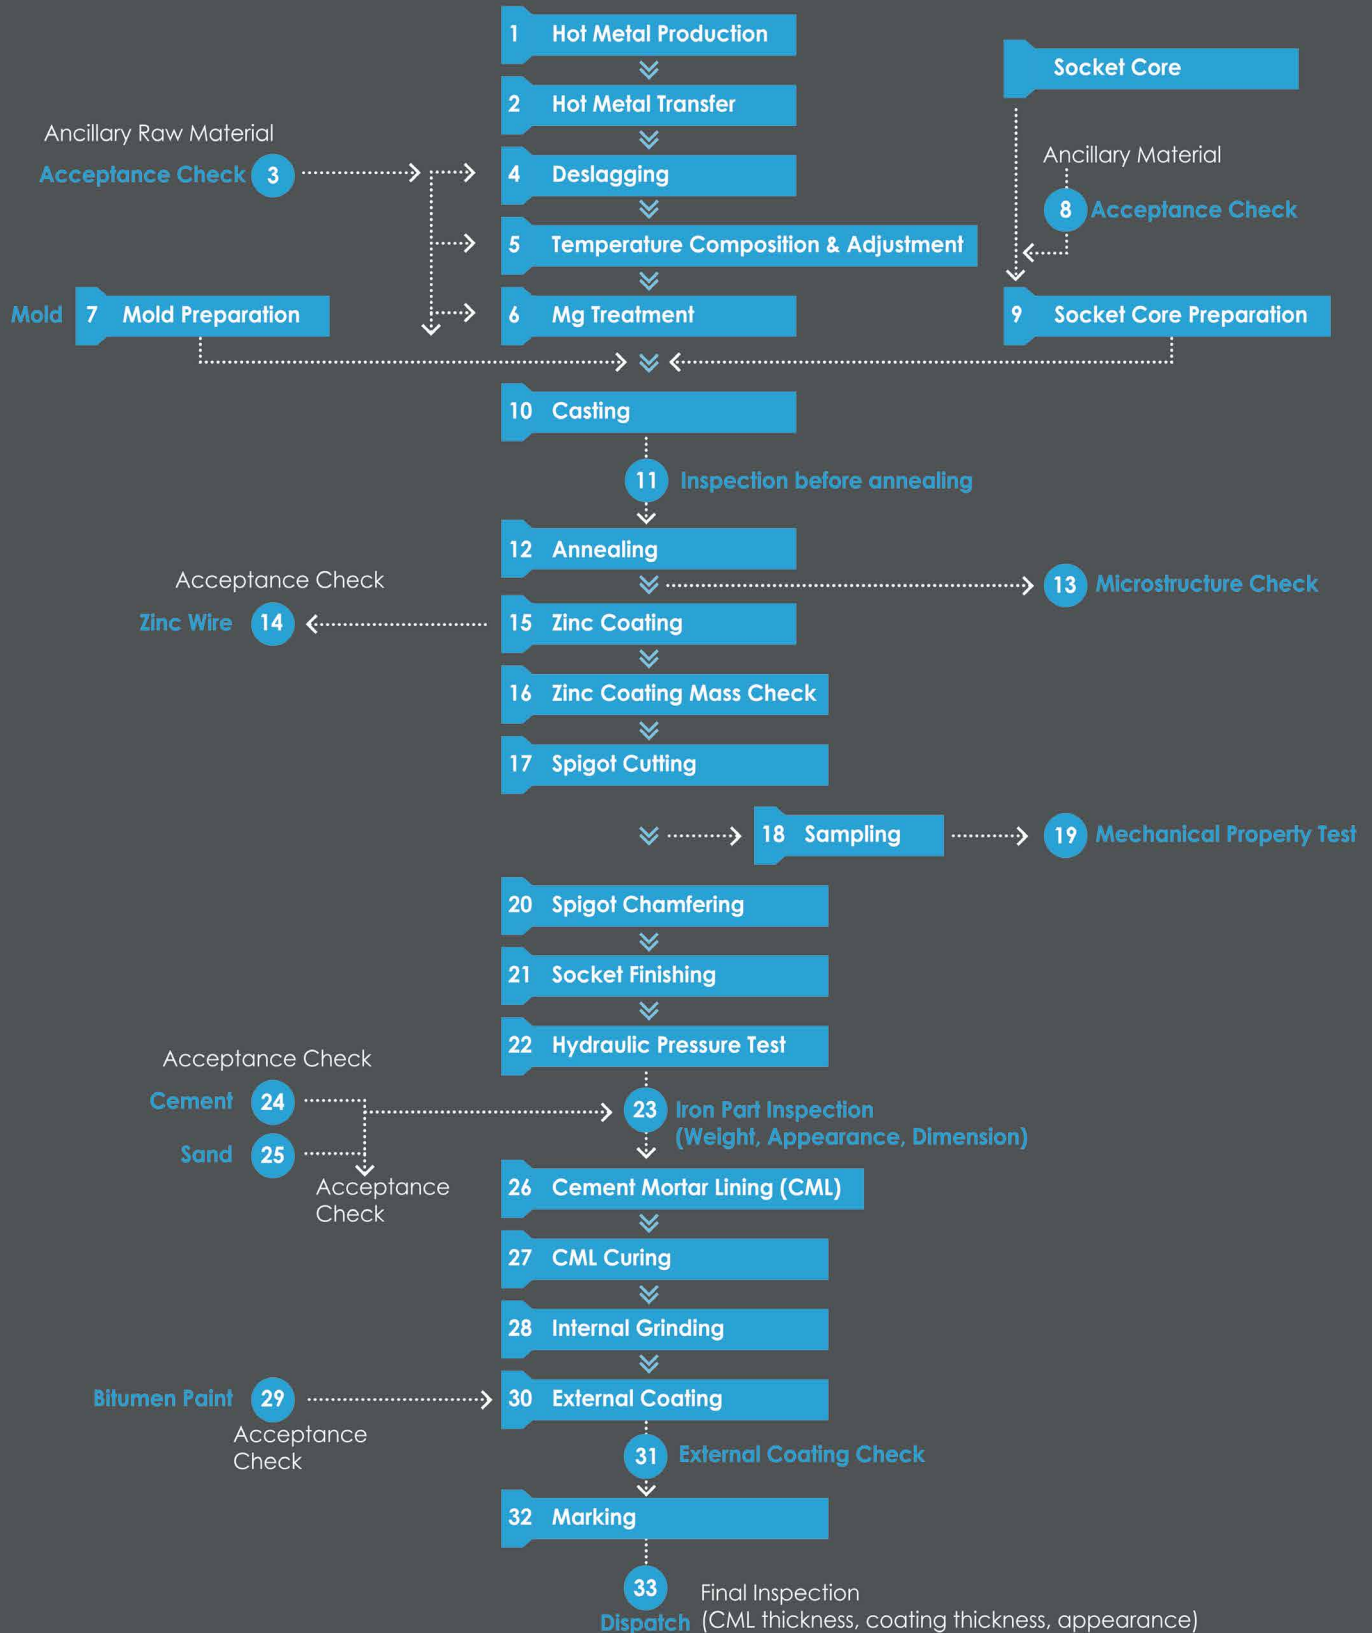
1 Hot Metal Production

2 Hot Metal Transfer

Ancillary Raw Material
Acceptance Check 3

4 Deslagging

5 Temperature Composition & Adjustment

Mold 7 Mold Preparation

6 Mg Treatment

Socket Core

Ancillary Material
8 Acceptance Check

9 Socket Core Preparation

10 Casting

11 Inspection before annealing

12 Annealing

13 Microstructure Check

Acceptance Check
Zinc Wire 14

15 Zinc Coating

16 Zinc Coating Mass Check

17 Spigot Cutting

18 Sampling

19 Mechanical Property Test

20 Spigot Chamfering

21 Socket Finishing

22 Hydraulic Pressure Test

Acceptance Check
Cement 24
Sand 25
Acceptance Check

23 Iron Part Inspection (Weight, Appearance, Dimension)

26 Cement Mortar Lining (CML)

27 CML Curing

28 Internal Grinding

Bitumen Paint 29
Acceptance Check

30 External Coating

31 External Coating Check

32 Marking

33
Dispatch

Final Inspection
(CML thickness, coating thickness, appearance)